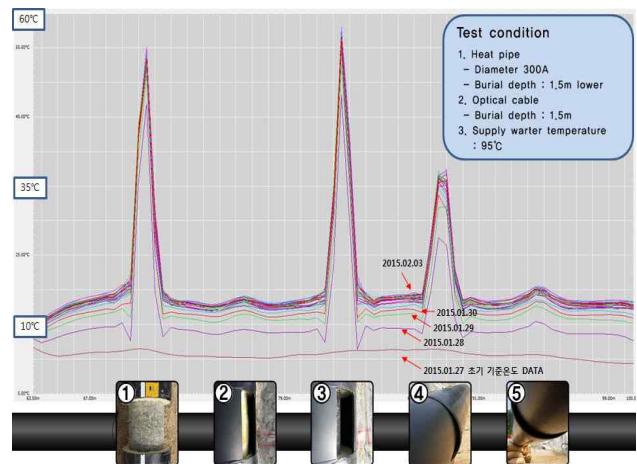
60℃

35℃

10℃

Test condition

1. Heat pipe
- Diameter 300A
- Burial depth : 1.5m lower
2. Optical cable
- Burial depth : 1.5m
3. Supply warter temperature : 95℃

2015.02.03

2015.01.30

2015.01.29

2015.01.28

2015.01.27 초기 기준온도 DATA

①

②

③

④

⑤